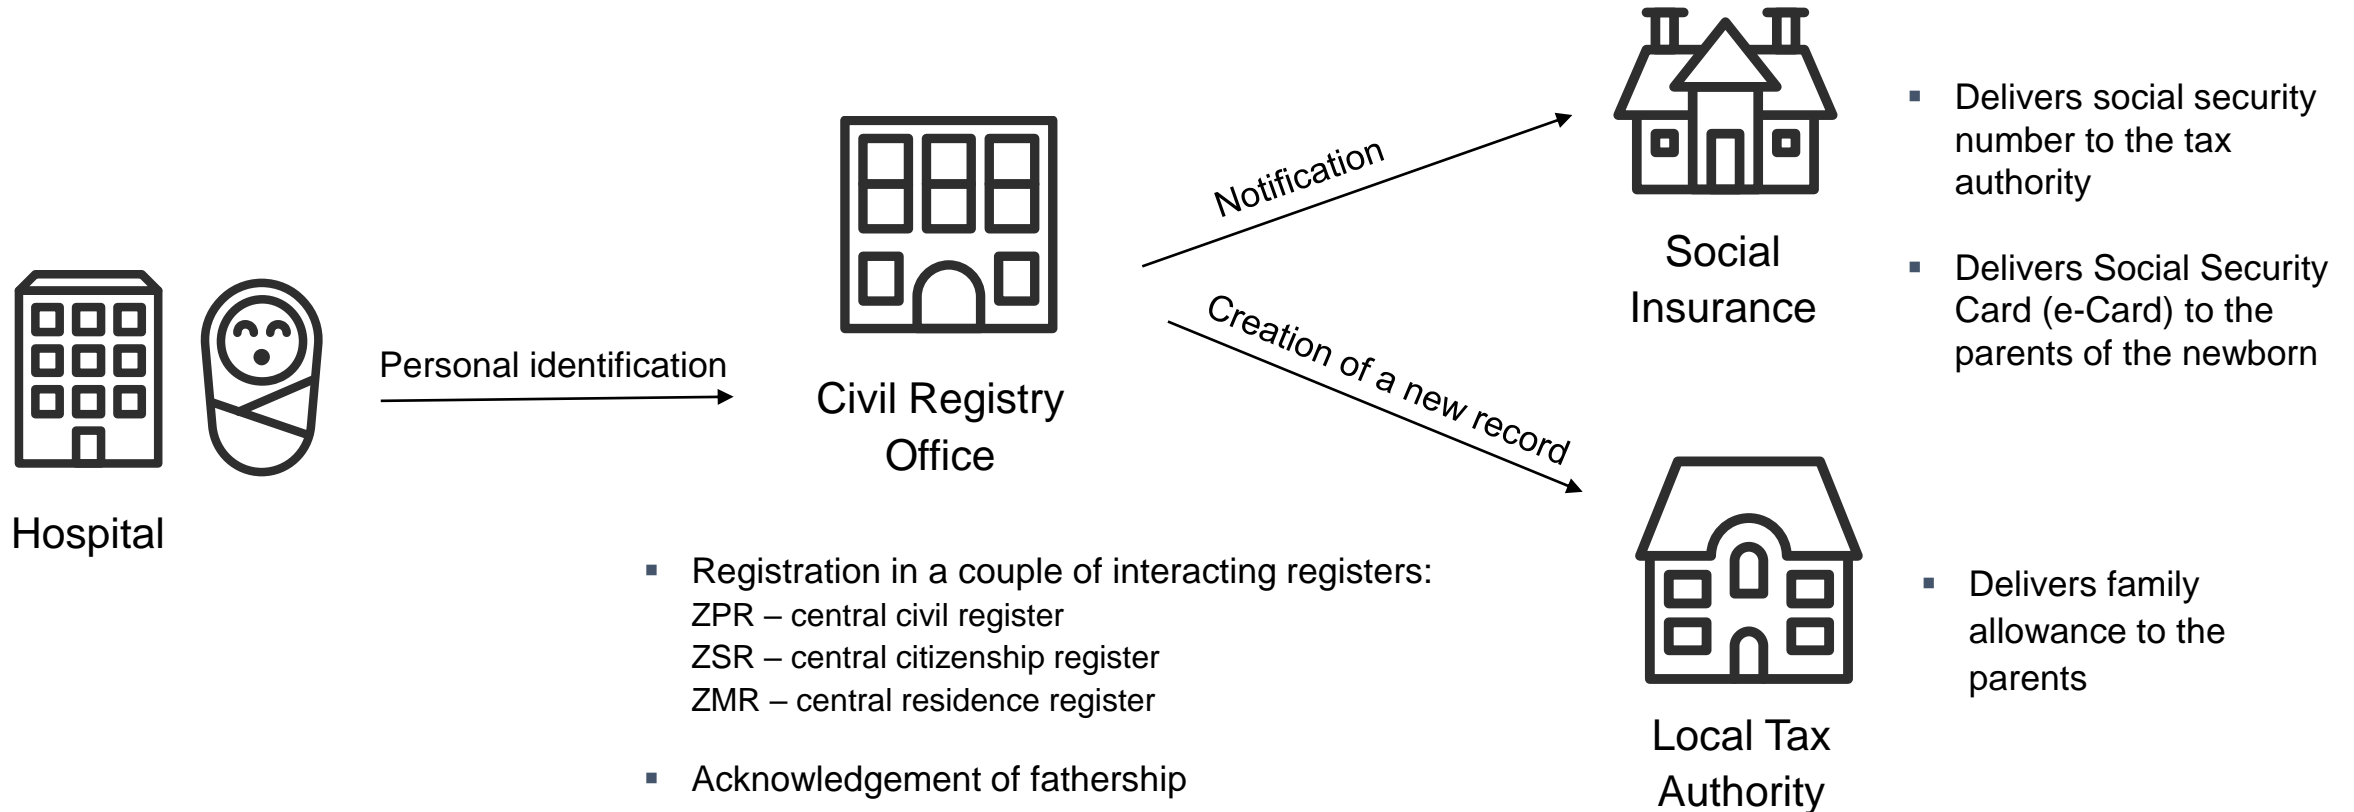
Hospital

Personal identification

Civil Registry Office

Notification

Creation of a new record

Social Insurance

- Delivers social security number to the tax authority
- Delivers Social Security Card (e-Card) to the parents of the newborn

- Registration in a couple of interacting registers:
ZPR – central civil register
ZSR – central citizenship register
ZMR – central residence register
- Acknowledgement of fathership

Local Tax Authority

- Delivers family allowance to the parents